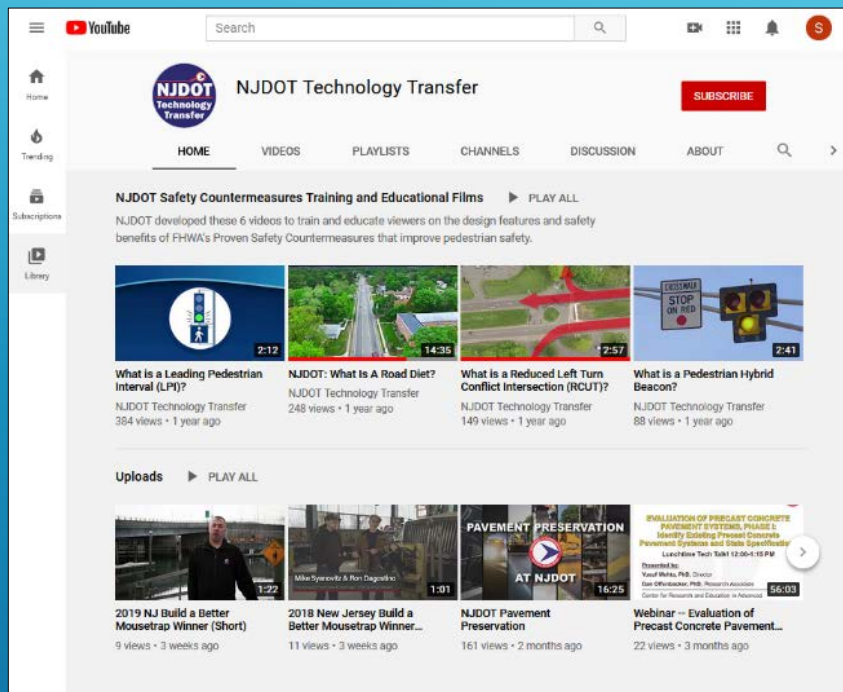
YouTube

Search

S

Home

Trending

Subscriptions

Library

NJDOT Technology Transfer

NJDOT Technology Transfer

SUBSCRIBE

HOME VIDEOS PLAYLISTS CHANNELS DISCUSSION ABOUT

NJDOT Safety Countermeasures Training and Educational Films PLAY ALL

NJDOT developed these 6 videos to train and educate viewers on the design features and safety benefits of FHWA's Proven Safety Countermeasures that improve pedestrian safety.

2:12
What is a Leading Pedestrian Interval (LPI)?
NJDOT Technology Transfer
384 views • 1 year ago

14:35
NJDOT: What Is A Road Diet?
NJDOT Technology Transfer
248 views • 1 year ago

2:57
What is a Reduced Left Turn Conflict Intersection (RCUT)?
NJDOT Technology Transfer
149 views • 1 year ago

CROSSWALK
STOP ON RED
2:41
What is a Pedestrian Hybrid Beacon?
NJDOT Technology Transfer
88 views • 1 year ago

Uploads PLAY ALL

1:22
2019 NJ Build a Better Mousetrap Winner (Short)
9 views • 3 weeks ago

Mike Syanovitz & Ron Dagostino
1:01
2018 New Jersey Build a Better Mousetrap Winner...
11 views • 3 weeks ago

PAVEMENT PRESERVATION
AT NJDOT
16:25
NJDOT Pavement Preservation
161 views • 2 months ago

EVALUATION OF PRECAST CONCRETE PAVEMENT SYSTEMS, PHASE I: Identify Existing Precast Concrete Pavement Systems and State Specifications
Lunchtime Tech Talk! 12:00-1:15 PM
Presented by:
Yusuf Mehta, PhD, Director
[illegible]
Center for Research and Education in Advanced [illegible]
56:03
Webinar -- Evaluation of Precast Concrete Pavement...
22 views • 3 months ago